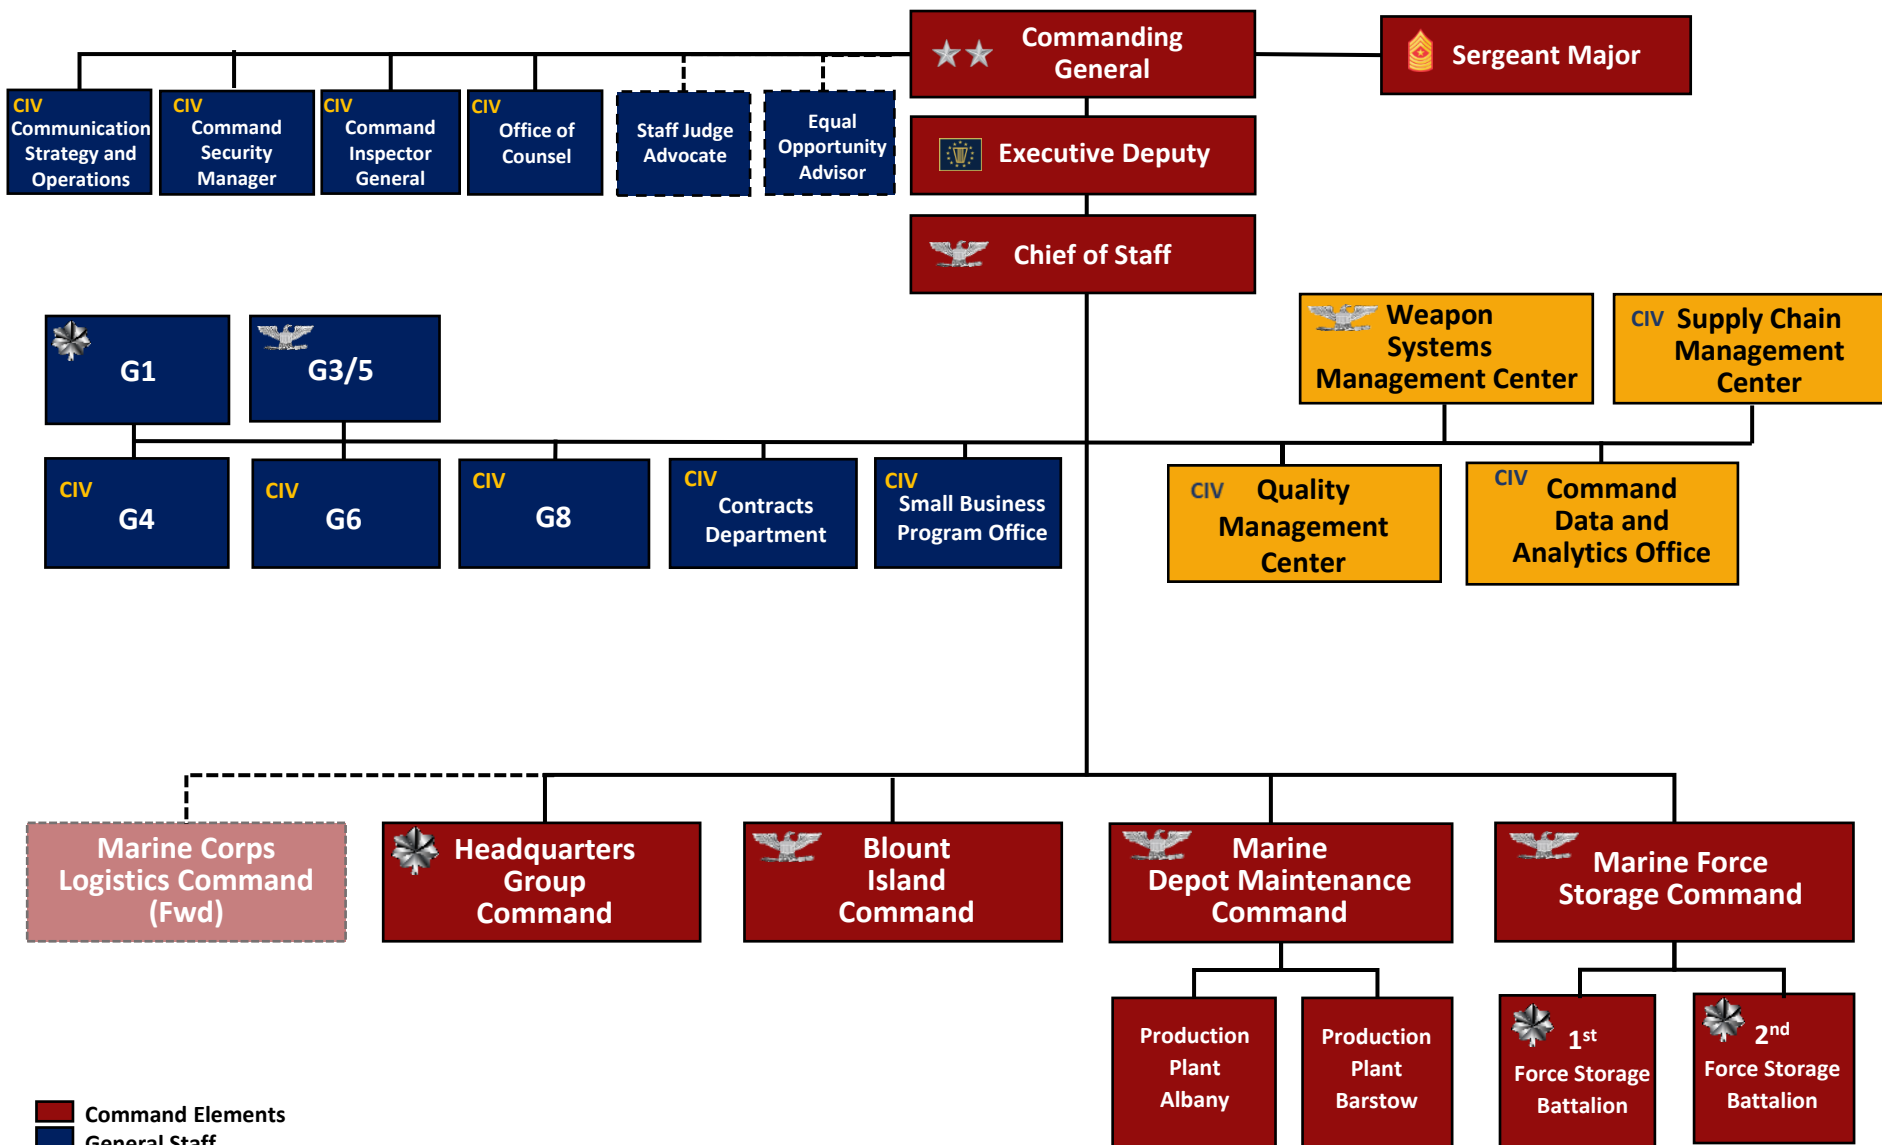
Commanding General

Sergeant Major

CIV Communication Strategy and Operations

CIV Command Security Manager

CIV Command Inspector General

CIV Office of Counsel

Staff Judge Advocate

Equal Opportunity Advisor

Executive Deputy

Chief of Staff

G1

G3/5

Weapon Systems Management Center

CIV Supply Chain Management Center

CIV G4

CIV G6

CIV G8

CIV Contracts Department

CIV Small Business Program Office

CIV Quality Management Center

CIV Command Data and Analytics Office

Marine Corps Logistics Command (Fwd)

Headquarters Group Command

Blount Island Command

Marine Depot Maintenance Command

Marine Force Storage Command

Production Plant Albany

Production Plant Barstow

1$^{st}$ Force Storage Battalion

2$^{nd}$ Force Storage Battalion

Command Elements

General Staff